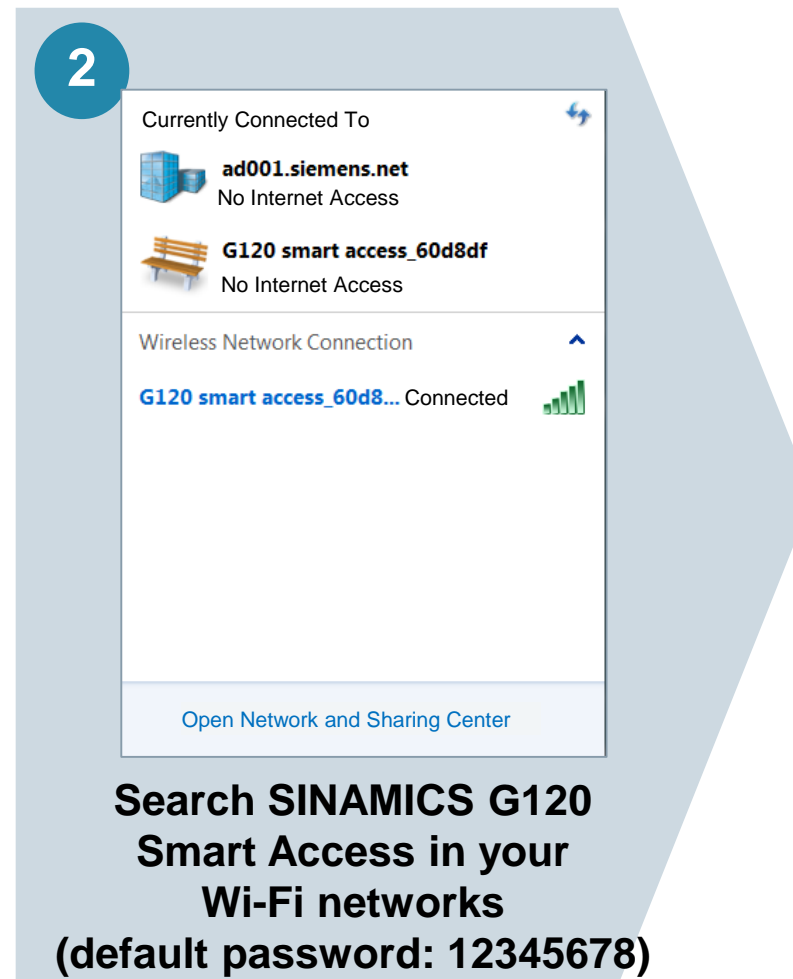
2

Currently Connected To

ad001.siemens.net
No Internet Access

G120 smart access_60d8df
No Internet Access

Wireless Network Connection

G120 smart access_60d8... Connected

Open Network and Sharing Center

Search SINAMICS G120 Smart Access in your Wi-Fi networks (default password: 12345678)